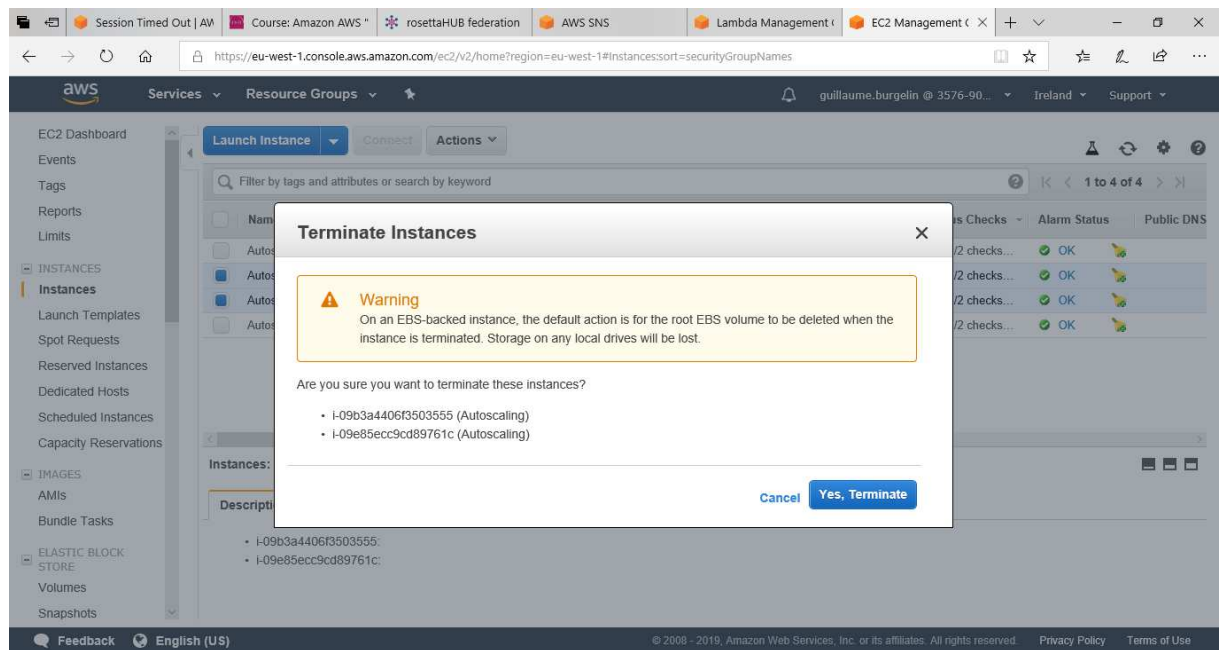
Session Timed Out | AW | Course: Amazon AWS " | rosettaHUB federation | AWS SNS | Lambda Management ( | EC2 Management ( ×

https://eu-west-1.console.aws.amazon.com/ec2/v2/home?region=eu-west-1#Instances:sort=securityGroupNames

aws Services Resource Groups guillaume.burgelin @ 3576-90... Ireland Support

EC2 Dashboard
Events
Tags
Reports
Limits
INSTANCES
Instances
Launch Templates
Spot Requests
Reserved Instances
Dedicated Hosts
Scheduled Instances
Capacity Reservations
IMAGES
AMIs
Bundle Tasks
ELASTIC BLOCK STORE
Volumes
Snapshots

Launch Instance Connect Actions

Filter by tags and attributes or search by keyword

1 to 4 of 4

| Nam | s Checks | Alarm Status | Public DNS |
|---|---|---|---|
| Autos | /2 checks... | OK | |
| Autos | /2 checks... | OK | |
| Autos | /2 checks... | OK | |
| Autos | /2 checks... | OK | |

Instances:

Descripti

• i-09b3a4406f3503555:
• i-09e85ecc9cd89761c:

Terminate Instances

Warning
On an EBS-backed instance, the default action is for the root EBS volume to be deleted when the instance is terminated. Storage on any local drives will be lost.

Are you sure you want to terminate these instances?

• i-09b3a4406f3503555 (Autoscaling)
• i-09e85ecc9cd89761c (Autoscaling)

Cancel Yes, Terminate

Feedback English (US) © 2008 - 2019, Amazon Web Services, Inc. or its affiliates. All rights reserved. Privacy Policy Terms of Use